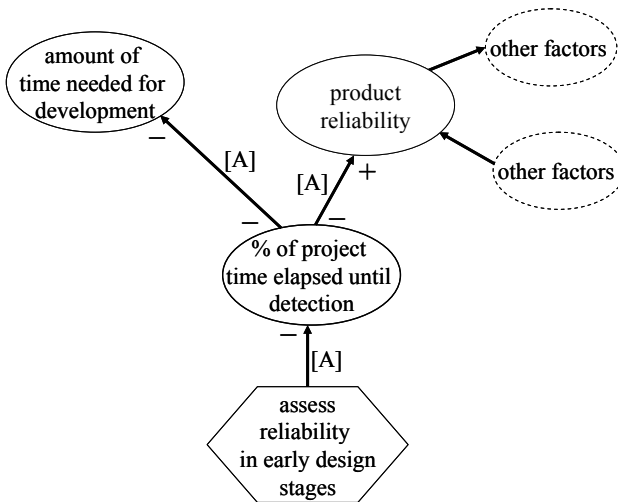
amount of time needed for development

product reliability

other factors

other factors

–

[A]

[A]

+

–

–

% of project time elapsed until detection

–

[A]

assess reliability in early design stages